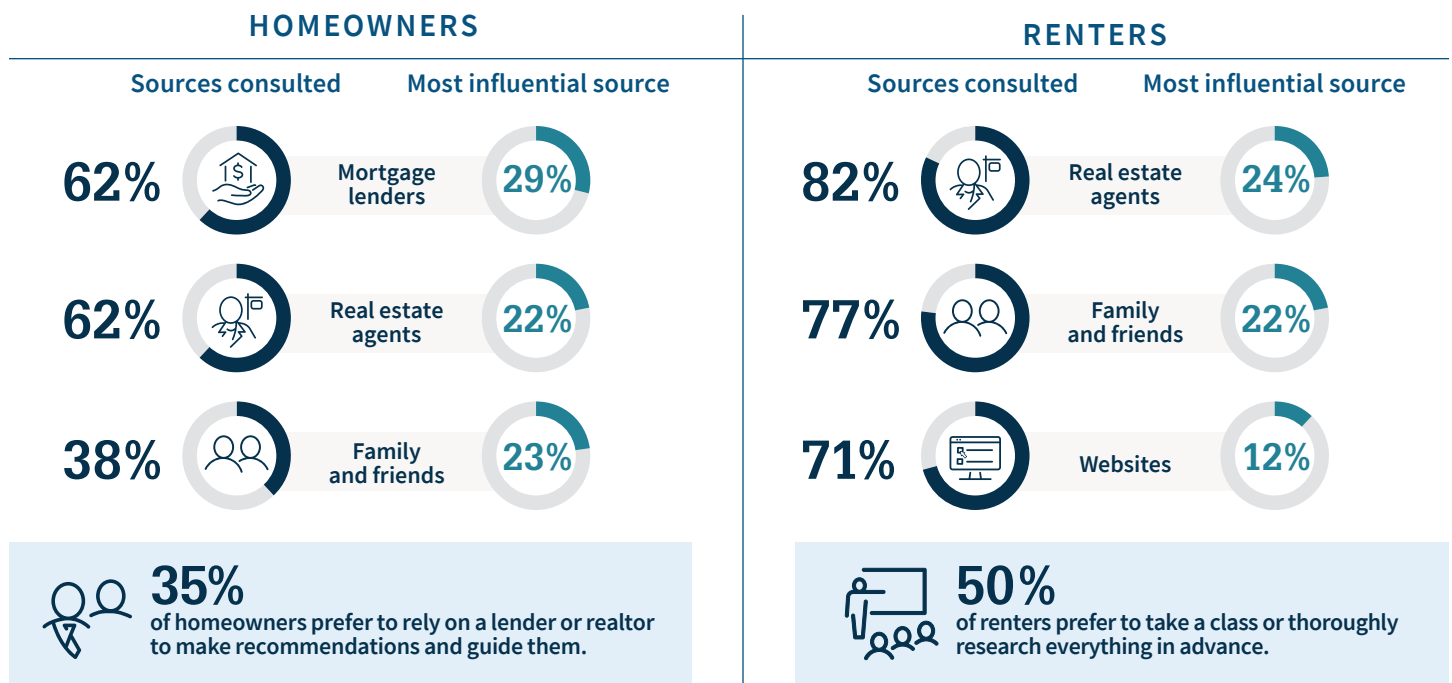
HOMEOWNERS

Sources consulted Most influential source

62% Mortgage lenders 29%

62% Real estate agents 22%

38% Family and friends 23%

35%
of homeowners prefer to rely on a lender or realtor to make recommendations and guide them.

RENTERS

Sources consulted Most influential source

82% Real estate agents 24%

77% Family and friends 22%

71% Websites 12%

50%
of renters prefer to take a class or thoroughly research everything in advance.